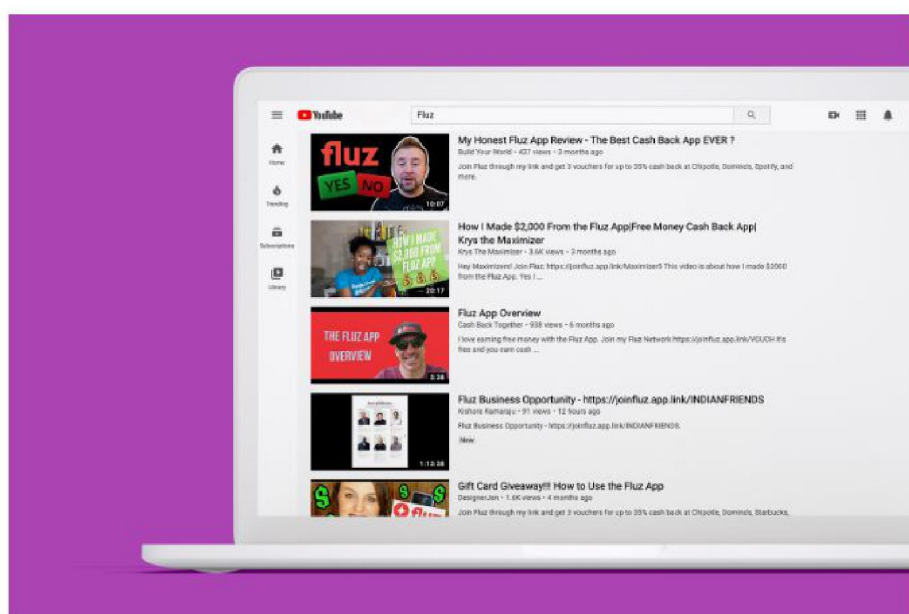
YouTube
Fluz

Home
Trending
Subscriptions
Library

fluz
YES NO
10:07

My Honest Fluz App Review - The Best Cash Back App EVER ?
Build Your World • 437 views • 3 months ago
Join Fluz through my link and get 3 vouchers for up to 35% cash back at Chipotle, Dominos, Spotify, and more.

HOW I MADE $2,000 FROM FLUZ APP
20:17

How I Made $2,000 From the Fluz App|Free Money Cash Back App| Krys the Maximizer
Krys The Maximizer • 3.6K views • 3 months ago
Hey Maximizers! Join Fluz: https://joinfluz.app.link/Maximizer5 This video is about how I made $2000 from the Fluz App. Yes I ...

THE FLUZ APP OVERVIEW
3:38

Fluz App Overview
Cash Back Together • 938 views • 6 months ago
I love earning free money with the Fluz App. Join my Fluz Network https://joinfluz.app.link/VOUCH It's free and you earn cash ...

1:13:38

Fluz Business Opportunity - https://joinfluz.app.link/INDIANFRIENDS
Kishore Ramaraju • 91 views • 12 hours ago
Fluz Business Opportunity - https://joinfluz.app.link/INDIANFRIENDS.
New

Gift Card Giveaway!!! How to Use the Fluz App
DesignerJen • 1.6K views • 4 months ago
Join Fluz through my link and get 3 vouchers for up to 35% cash back at Chipotle, Dominos, Starbucks,